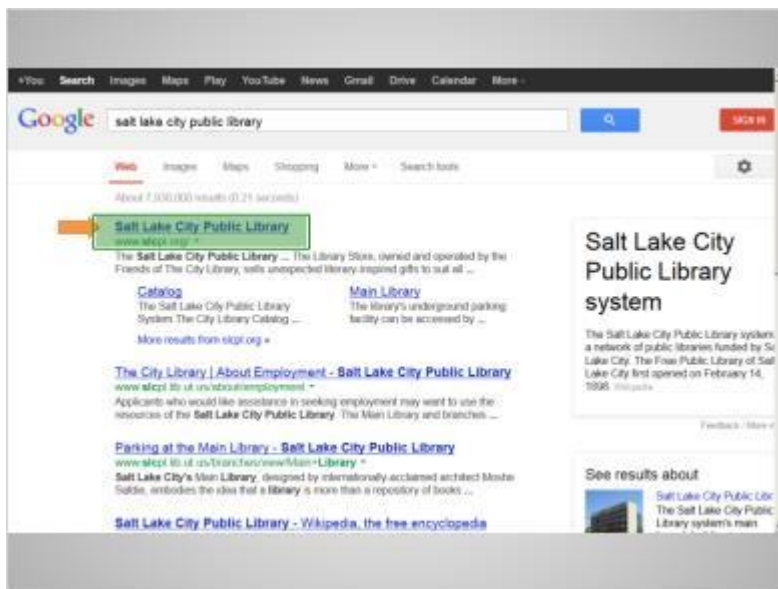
+You Search Images Maps Play YouTube News Gmail Drive Calendar More -

Google salt lake city public library

SIGN IN

Web Images Maps Shopping More - Search tools

About 7,030,000 results (0.21 seconds)

Salt Lake City Public Library
www.slcpl.org/

The Salt Lake City Public Library ... The Library Store, owned and operated by the Friends of The City Library, sells unexpected library-inspired gifts to suit all ...

Catalog
The Salt Lake City Public Library System The City Library Catalog ...

Main Library
The library's underground parking facility can be accessed by ...

More results from slcpl.org »

The City Library | About Employment - Salt Lake City Public Library
www.slcpl.lib.ut.us/about/employment

Applicants who would like assistance in seeking employment may want to use the resources of the Salt Lake City Public Library. The Main Library and branches ...

Parking at the Main Library - Salt Lake City Public Library
www.slcpl.lib.ut.us/branches/view/Main+Library

Salt Lake City's Main Library, designed by internationally acclaimed architect Moshe Safdie, embodies the idea that a library is more than a repository of books ...

Salt Lake City Public Library - Wikipedia, the free encyclopedia

Salt Lake City Public Library system

The Salt Lake City Public Library system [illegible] a network of public libraries funded by S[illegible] Lake City. The Free Public Library of Sal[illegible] Lake City first opened on February 14, 1898. Wikipedia

Feedback / More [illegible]

See results about

Salt Lake City Public Libr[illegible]
The Salt Lake City Public Library system's main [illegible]